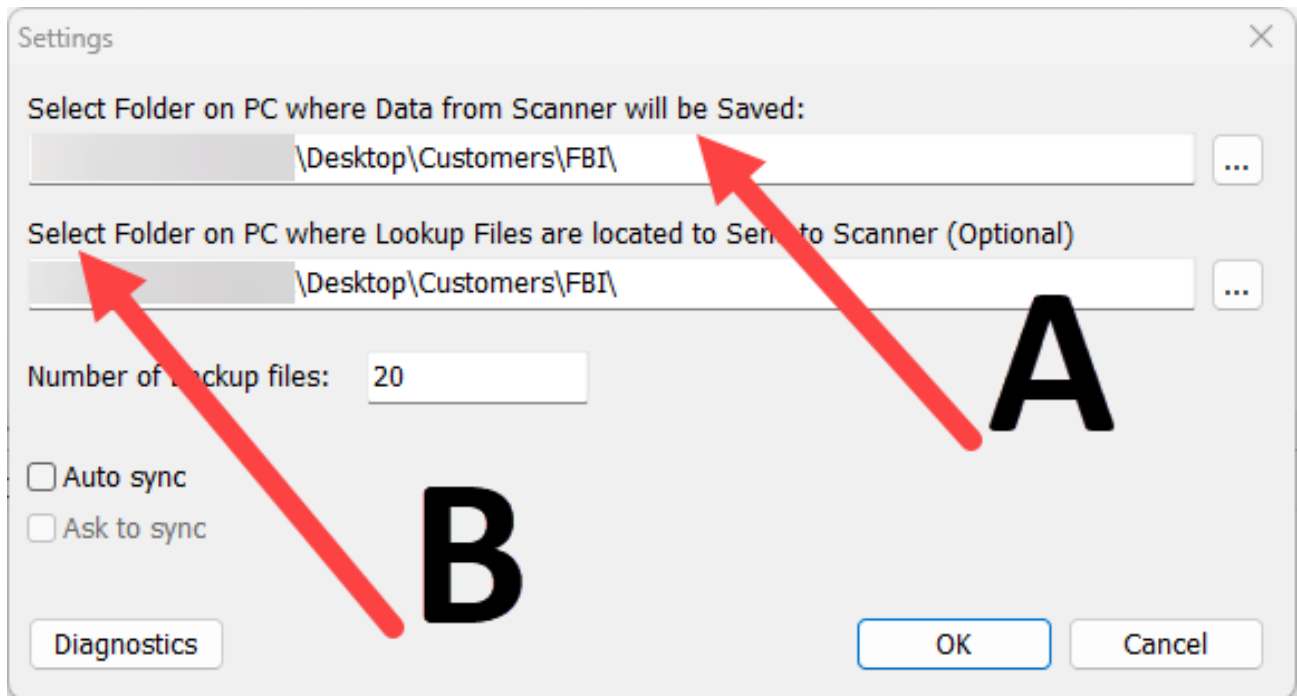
Settings

Select Folder on PC where Data from Scanner will be Saved:

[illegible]\Desktop\Customers\FBI\

...

Select Folder on PC where Lookup Files are located to Sen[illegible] to Scanner (Optional)

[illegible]\Desktop\Customers\FBI\

...

Number of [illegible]ckup files: 20

A

Auto sync

Ask to sync

B

Diagnostics

OK

Cancel